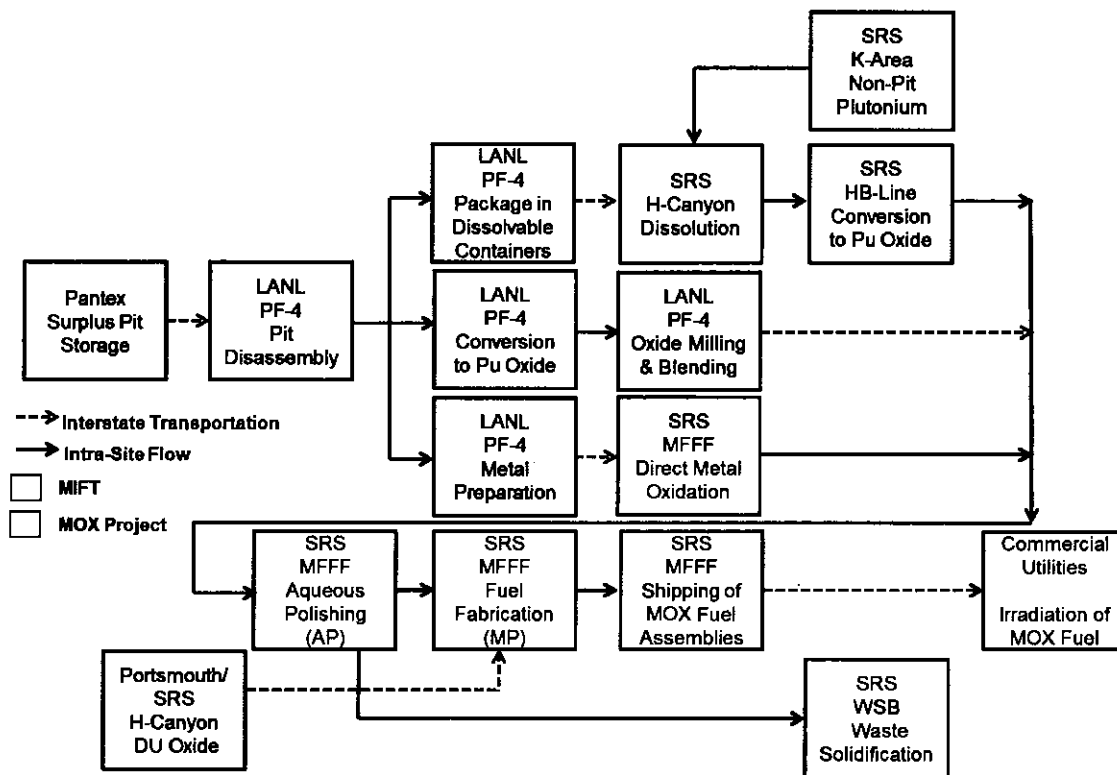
SRS
K-Area
Non-Pit
Plutonium

LANL
PF-4
Package in
Dissolvable
Containers

SRS
H-Canyon
Dissolution

SRS
HB-Line
Conversion
to Pu Oxide

Pantex
Surplus Pit
Storage

LANL
PF-4
Pit
Disassembly

LANL
PF-4
Conversion
to Pu Oxide

LANL
PF-4
Oxide Milling
& Blending

Interstate Transportation
Intra-Site Flow
MIFT
MOX Project

LANL
PF-4
Metal
Preparation

SRS
MFFF
Direct Metal
Oxidation

SRS
MFFF
Aqueous
Polishing
(AP)

SRS
MFFF
Fuel
Fabrication
(MP)

SRS
MFFF
Shipping of
MOX Fuel
Assemblies

Commercial
Utilities

Irradiation of
MOX Fuel

Portsmouth/
SRS
H-Canyon
DU Oxide

SRS
WSB
Waste
Solidification